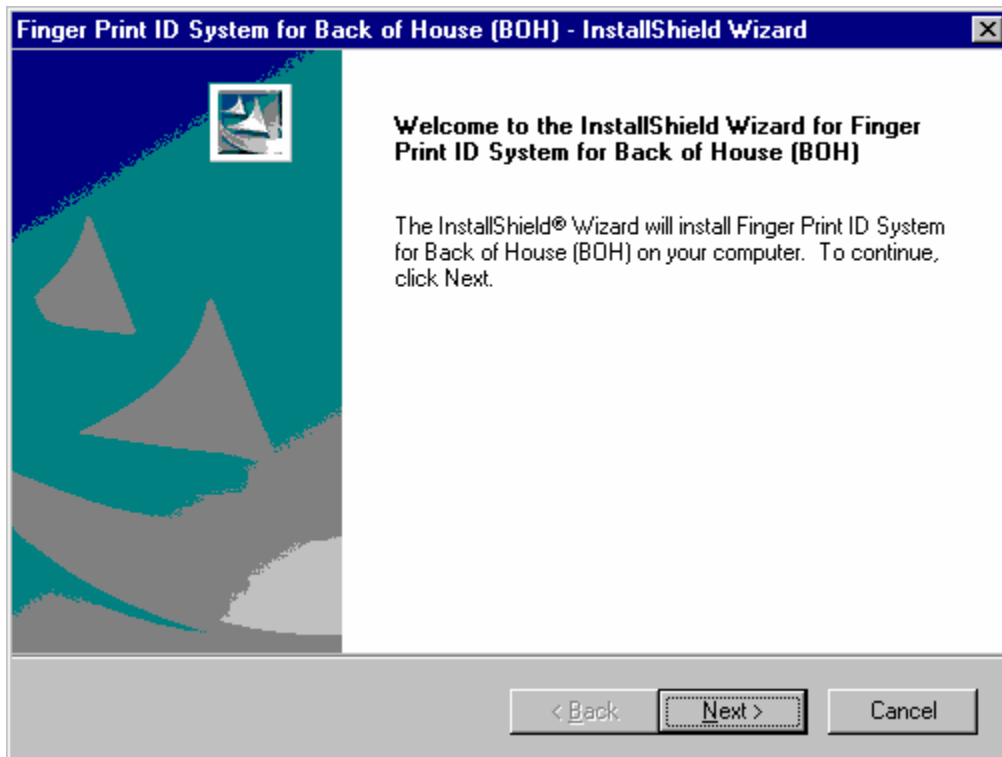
Finger Print ID System for Back of House (BOH) - InstallShield Wizard

Welcome to the InstallShield Wizard for Finger Print ID System for Back of House (BOH)

The InstallShield® Wizard will install Finger Print ID System for Back of House (BOH) on your computer. To continue, click Next.

< Back

Next >

Cancel